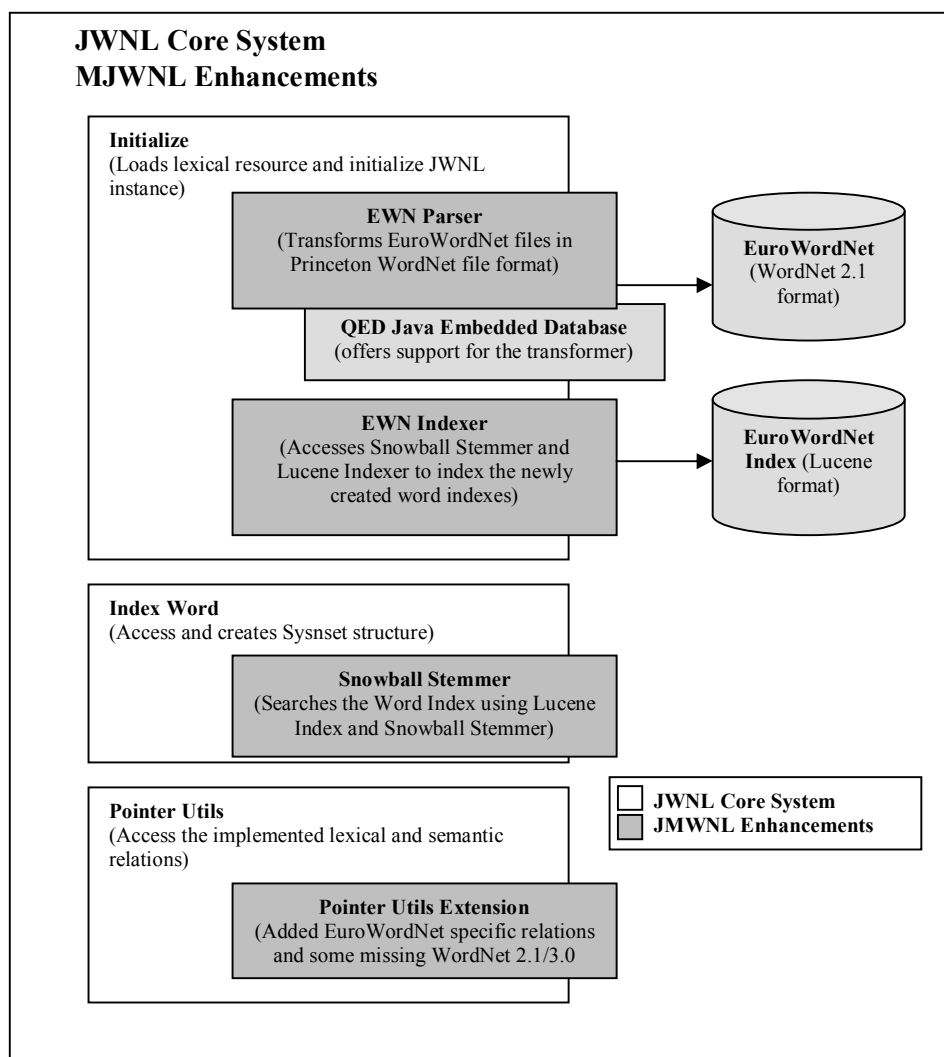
JWNL Core System
MJWNL Enhancements

Initialize
(Loads lexical resource and initialize JWNL instance)

EWN Parser
(Transforms EuroWordNet files in Princeton WordNet file format)

EuroWordNet
(WordNet 2.1 format)

QED Java Embedded Database
(offers support for the transformer)

EWN Indexer
(Accesses Snowball Stemmer and Lucene Indexer to index the newly created word indexes)

EuroWordNet
Index (Lucene format)

Index Word
(Access and creates Sysnset structure)

Snowball Stemmer
(Searches the Word Index using Lucene Index and Snowball Stemmer)

Pointer Utils
(Access the implemented lexical and semantic relations)

JWNL Core System
JMWNL Enhancements

Pointer Utils Extension
(Added EuroWordNet specific relations and some missing WordNet 2.1/3.0